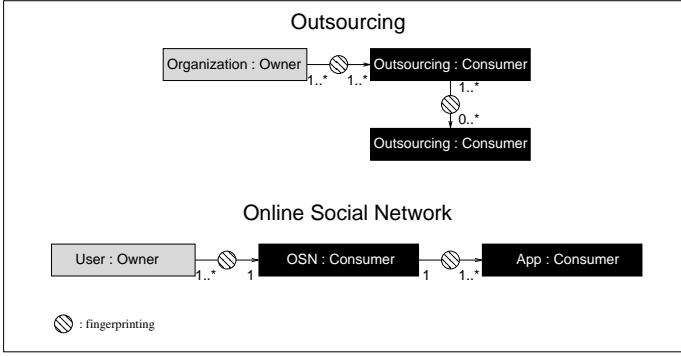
Outsourcing

Organization : Owner

1..*

1..*

Outsourcing : Consumer

1..*

0..*

Outsourcing : Consumer

Online Social Network

User : Owner

1..*

1

OSN : Consumer

1

1..*

App : Consumer

: fingerprinting